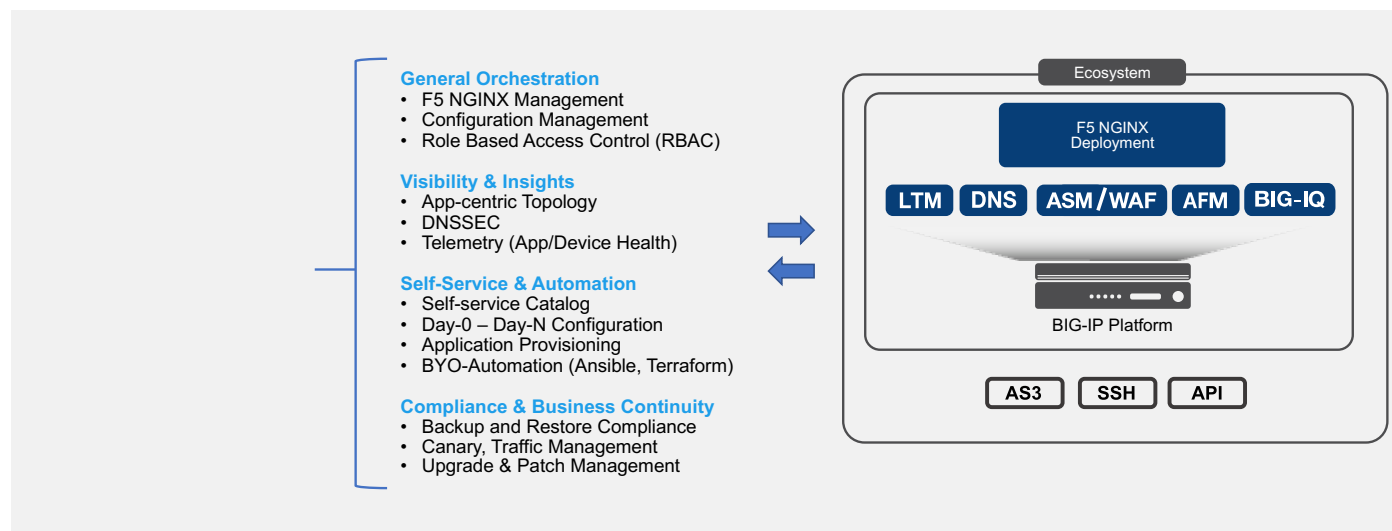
General Orchestration
• F5 NGINX Management
• Configuration Management
• Role Based Access Control (RBAC)

Visibility & Insights
• App-centric Topology
• DNSSEC
• Telemetry (App/Device Health)

Self-Service & Automation
• Self-service Catalog
• Day-0 – Day-N Configuration
• Application Provisioning
• BYO-Automation (Ansible, Terraform)

Compliance & Business Continuity
• Backup and Restore Compliance
• Canary, Traffic Management
• Upgrade & Patch Management

Ecosystem

F5 NGINX Deployment

LTM DNS ASM / WAF AFM BIG-IQ

BIG-IP Platform

AS3 SSH API